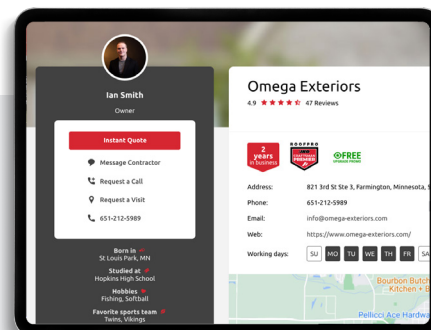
Ian Smith
Owner

Instant Quote
Message Contractor
Request a Call
Request a Visit
651-212-5989

Born in
St Louis Park, MN
Studied at
Hopkins High School
Hobbies
Fishing, Softball
Favorite sports team
Twins, Vikings

Omega Exteriors
4.9 47 Reviews

2 years in business
ROOFPRO
FREE

Address: 821 3rd St Ste 3, Farmington, Minnesota, 5
Phone: 651-212-5989
Email: info@omega-exteriors.com
Web: https://www.omega-exteriors.com/
Working days: SU MO TU WE TH FR SA

Bourbon Butch
Kitchen +
Pellicci Ace Hardw